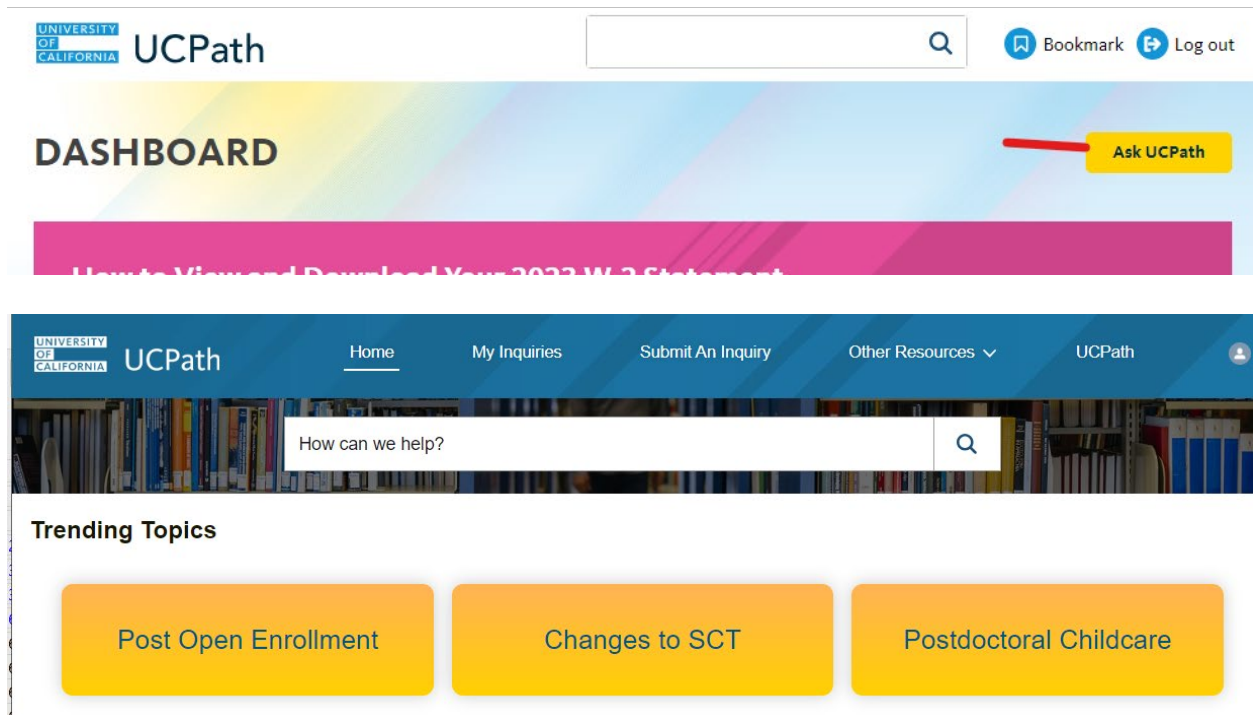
UNIVERSITY OF CALIFORNIA UCPath

Bookmark Log out

DASHBOARD

Ask UCPath

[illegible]

UNIVERSITY OF CALIFORNIA UCPath

Home My Inquiries Submit An Inquiry Other Resources UCPath

How can we help?

Trending Topics

Post Open Enrollment

Changes to SCT

Postdoctoral Childcare